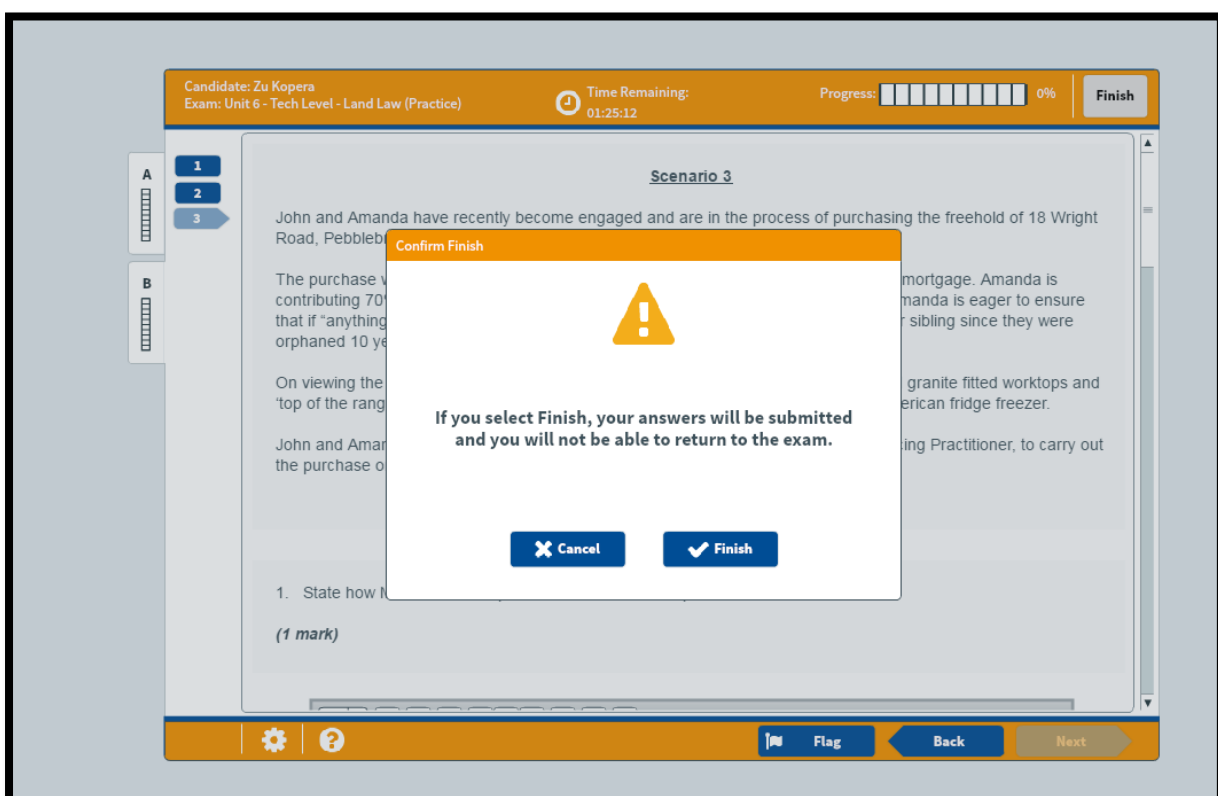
Candidate: Zu Kopera
Exam: Unit 6 - Tech Level - Land Law (Practice)

Time Remaining:
01:25:12

Progress: 0%

Finish

A

B

1
2
3

Scenario 3

John and Amanda have recently become engaged and are in the process of purchasing the freehold of 18 Wright Road, Pebblebr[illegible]

The purchase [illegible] mortgage. Amanda is contributing 70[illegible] manda is eager to ensure that if "anything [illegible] sibling since they were orphaned 10 ye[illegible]

On viewing the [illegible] granite fitted worktops and 'top of the rang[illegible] erican fridge freezer.

John and Amar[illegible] ing Practitioner, to carry out the purchase o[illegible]

Confirm Finish

If you select Finish, your answers will be submitted and you will not be able to return to the exam.

Cancel

Finish

1. State how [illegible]

(1 mark)

Flag

Back

Next